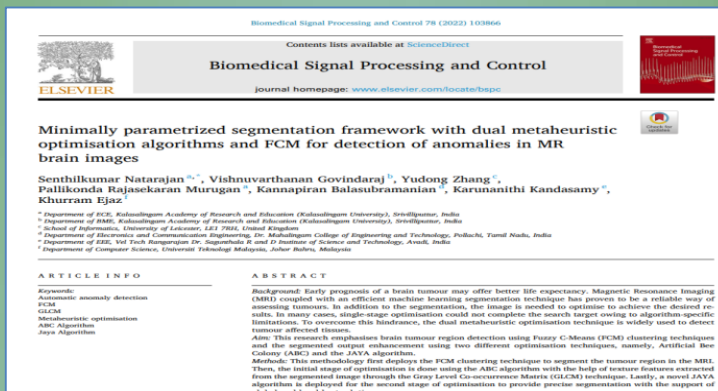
Biomedical Signal Processing and Control 78 (2022) 103866

Contents lists available at ScienceDirect

Biomedical Signal Processing and Control

journal homepage: www.elsevier.com/locate/bspc

ELSEVIER

Biomedical Signal Processing and Control

Check for updates

Minimally parametrized segmentation framework with dual metaheuristic optimisation algorithms and FCM for detection of anomalies in MR brain images

Senthilkumar Natarajan a,*, Vishnuvarthanan Govindaraj b, Yudong Zhang c, Pallikonda Rajasekaran Murugan a, Kannapiran Balasubramanian d, Karunanithi Kandasamy e, Khurram Ejaz f

a Department of ECE, Kalasalingam Academy of Research and Education (Kalasalingam University), Srivilliputtur, India
b Department of BME, Kalasalingam Academy of Research and Education (Kalasalingam University), Srivilliputtur, India
c School of Informatics, University of Leicester, LE1 7RH, United Kingdom
d Department of Electronics and Communication Engineering, Dr. Mahalingam College of Engineering, Pollachi, Tamil Nadu, India
e Department of EEE, Vel Tech Rangarajan Dr. Sagunthala R and D Institute of Science and Technology, Avadi, India
f Department of Computer Science, Universiti Teknologi Malaysia, Johor Bahru, Malaysia

ARTICLE INFO

Keywords:
Automatic anomaly detection
FCM
GLCM
Metaheuristic optimisation
ABC Algorithm
Jaya Algorithm

ABSTRACT

Background: Early prognosis of a brain tumour may offer better life expectancy. Magnetic Resonance Imaging (MRI) coupled with an efficient machine learning segmentation technique has proven to be a reliable way of assessing tumours. In addition to the segmentation, the image is needed to optimise to achieve the desired results. In many cases, single-stage optimisation could not complete the search target owing to algorithm-specific limitations. To overcome this hindrance, the dual metaheuristic optimisation technique is widely used to detect tumour affected tissues.
Aim: This research emphasises brain tumour region detection using Fuzzy C-Means (FCM) clustering techniques and the segmented output enhancement using two different optimisation techniques, namely, Artificial Bee Colony (ABC) and the JAYA algorithm.
Methods: This methodology first deploys the FCM clustering technique to segment the tumour region in the MRI. Then, the initial stage of optimisation is done using the ABC algorithm with the help of texture features extracted from the segmented image through the Gray Level Co-occurrence Matrix (GLCM) technique. Lastly, a novel JAYA algorithm is deployed for the second stage of optimisation to provide precise segmentation with the support of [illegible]